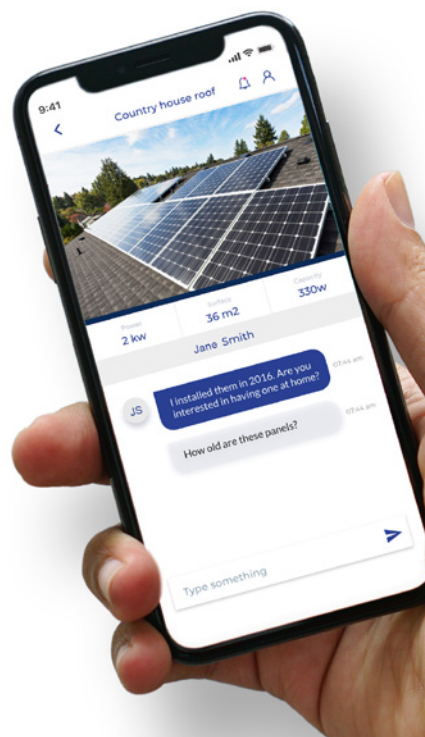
9:41

Country house roof

Power
2 kw

Surface
36 m2

Capacity
330w

Jane Smith

JS

I installed them in 2016. Are you interested in having one at home?

07:44 am

How old are these panels?

07:44 am

Type something